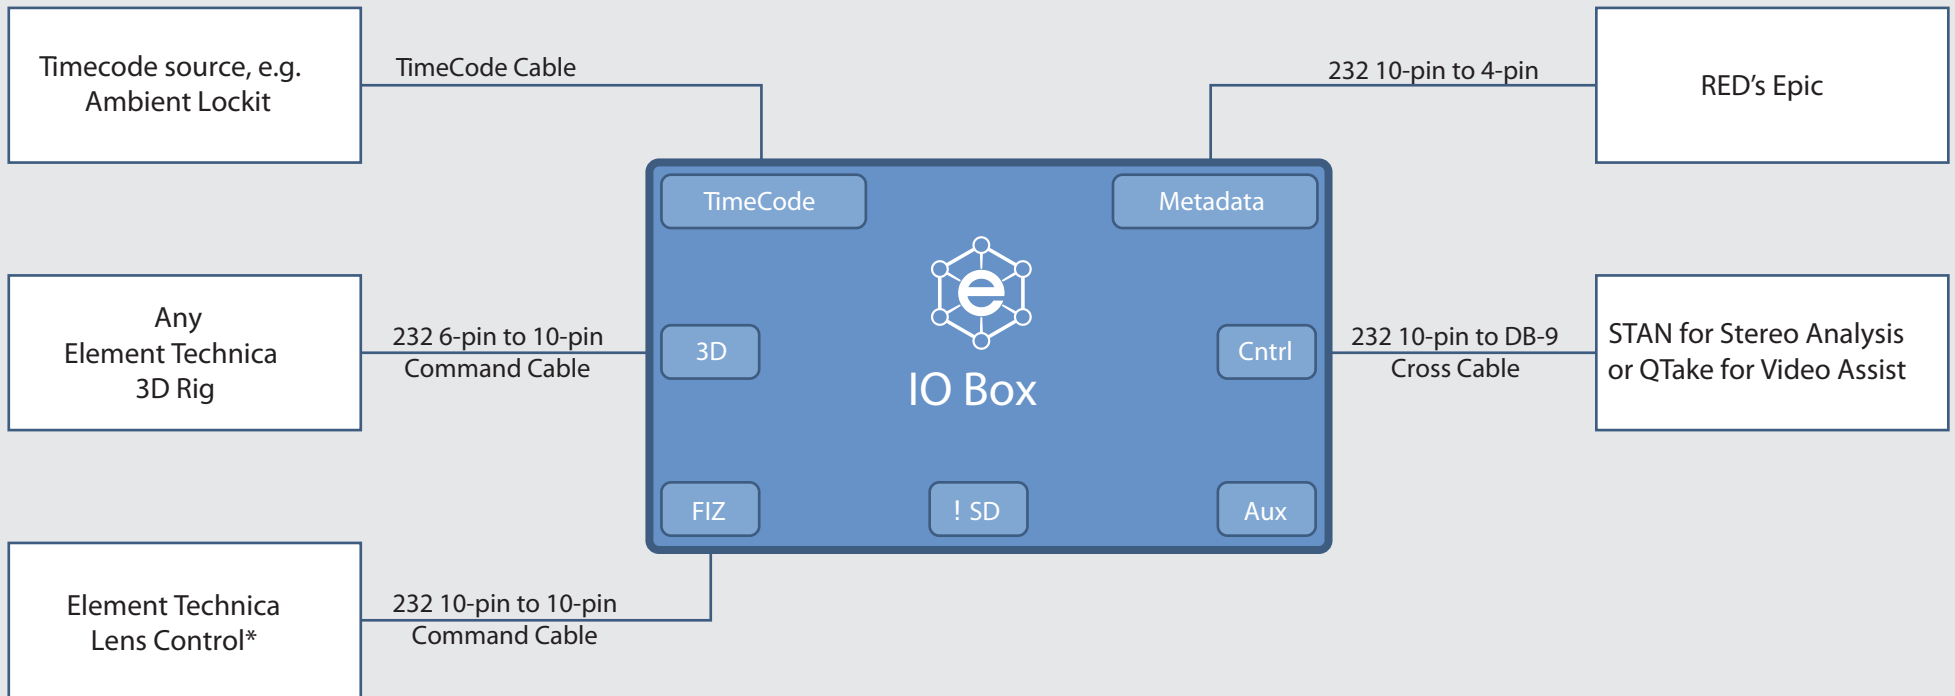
Timecode source, e.g. Ambient Lockit

TimeCode Cable

232 10-pin to 4-pin

RED's Epic

TimeCode

Metadata

IO Box

Any Element Technica 3D Rig

232 6-pin to 10-pin Command Cable

3D

Cntrl

232 10-pin to DB-9 Cross Cable

STAN for Stereo Analysis or QTake for Video Assist

FIZ

! SD

Aux

Element Technica Lens Control*

232 10-pin to 10-pin Command Cable